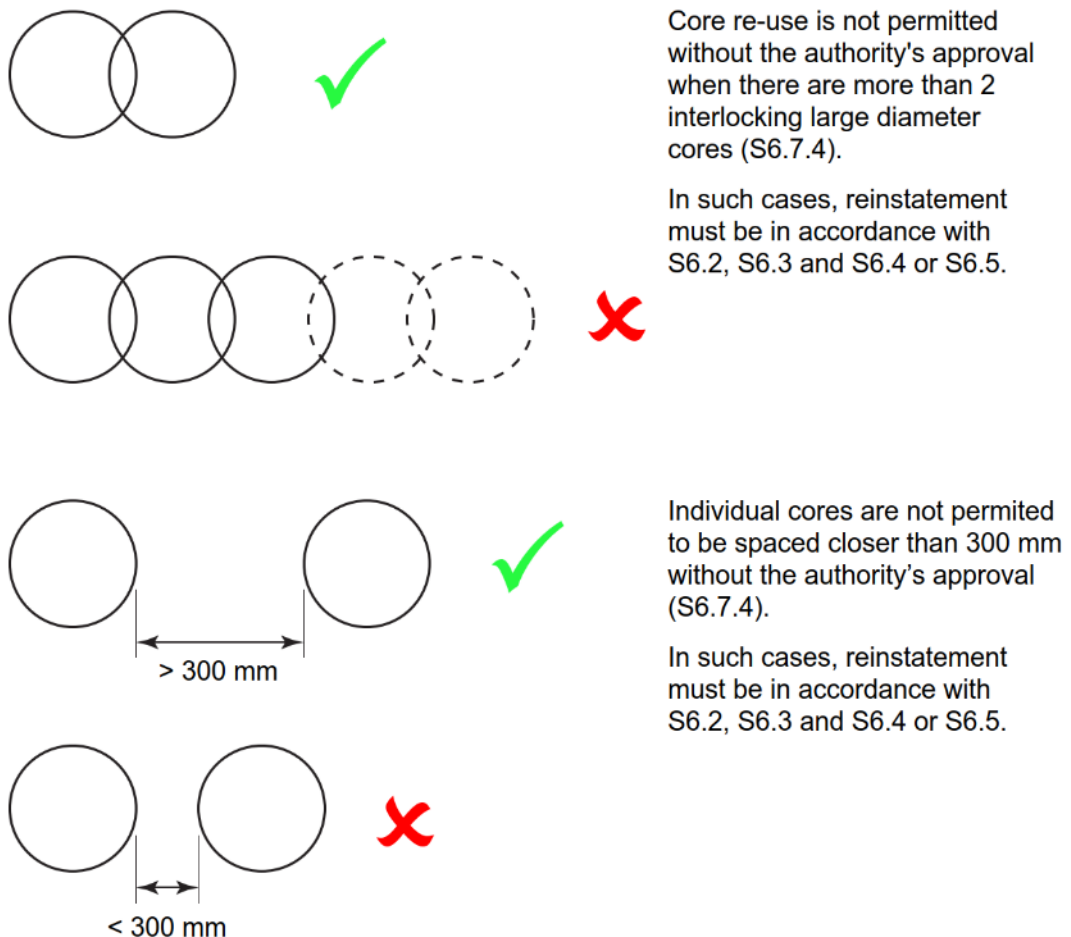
Core re-use is not permitted without the authority's approval when there are more than 2 interlocking large diameter cores (S6.7.4).

In such cases, reinstatement must be in accordance with S6.2, S6.3 and S6.4 or S6.5.

Individual cores are not permited to be spaced closer than 300 mm without the authority's approval (S6.7.4).

In such cases, reinstatement must be in accordance with S6.2, S6.3 and S6.4 or S6.5.

> 300 mm

< 300 mm